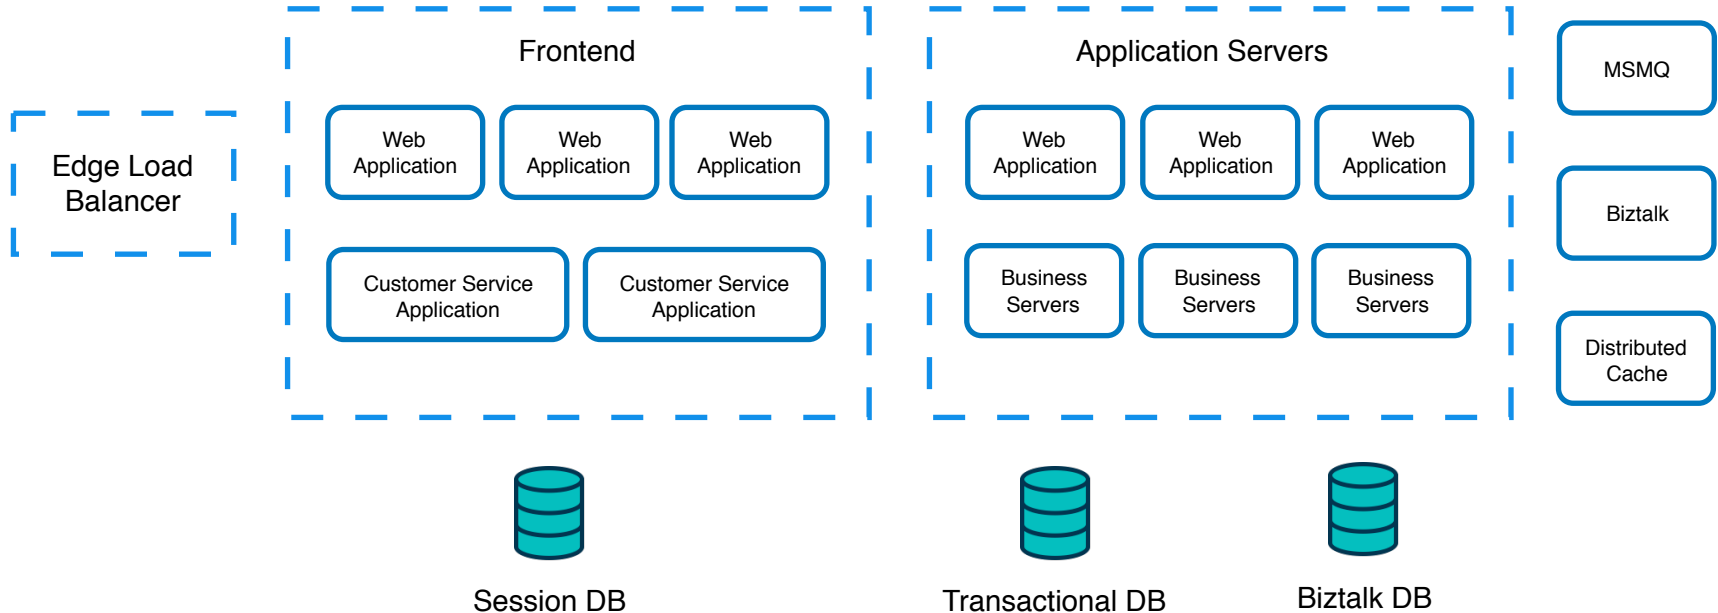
Edge Load Balancer

Frontend

Web Application

Web Application

Web Application

Customer Service Application

Customer Service Application

Application Servers

Web Application

Web Application

Web Application

Business Servers

Business Servers

Business Servers

MSMQ

Biztalk

Distributed Cache

Session DB

Transactional DB

Biztalk DB